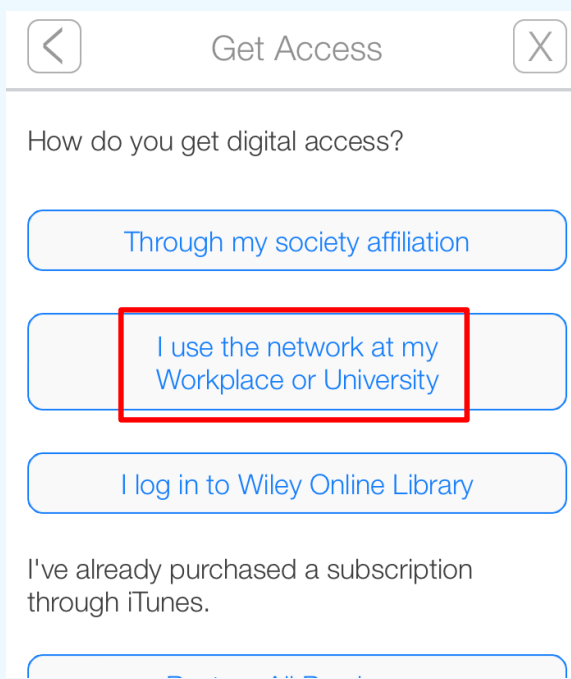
Get Access

How do you get digital access?

Through my society affiliation

I use the network at my Workplace or University

I log in to Wiley Online Library

I've already purchased a subscription through iTunes.

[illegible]